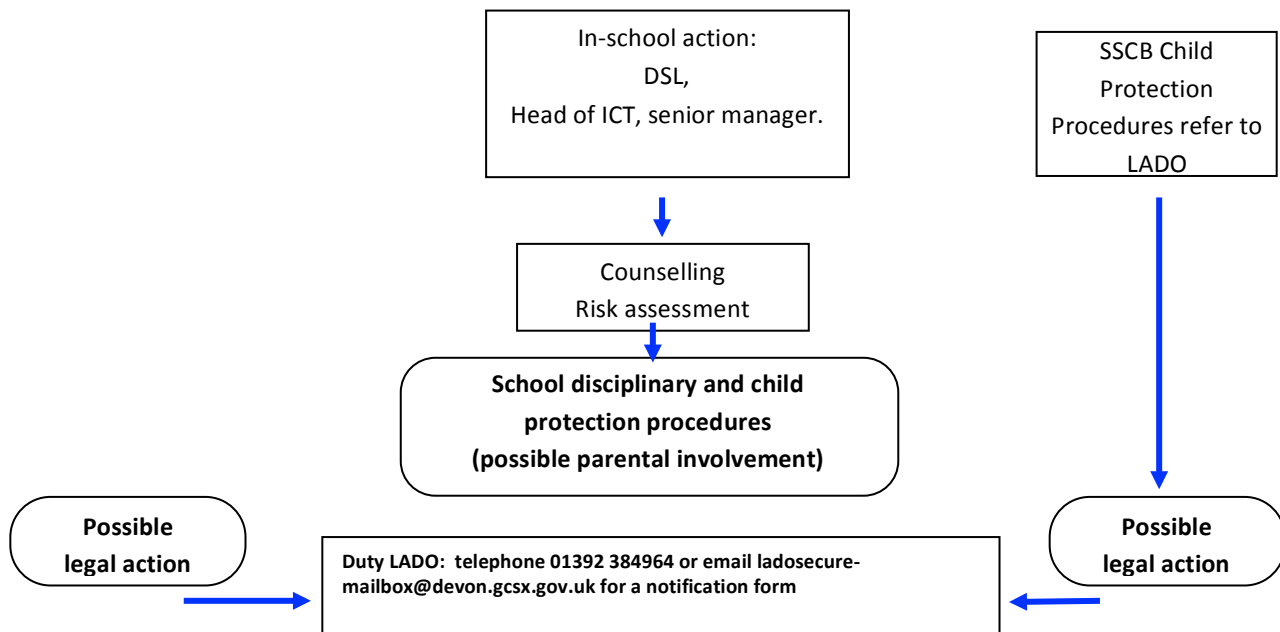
In-school action:
DSL,
Head of ICT, senior manager.

SSCB Child Protection Procedures refer to LADO

Counselling
Risk assessment

**School disciplinary and child protection procedures (possible parental involvement)**

**Possible legal action**

**Duty LADO: telephone 01392 384964 or email ladosecure-mailbox@devon.gcsx.gov.uk for a notification form**

**Possible legal action**